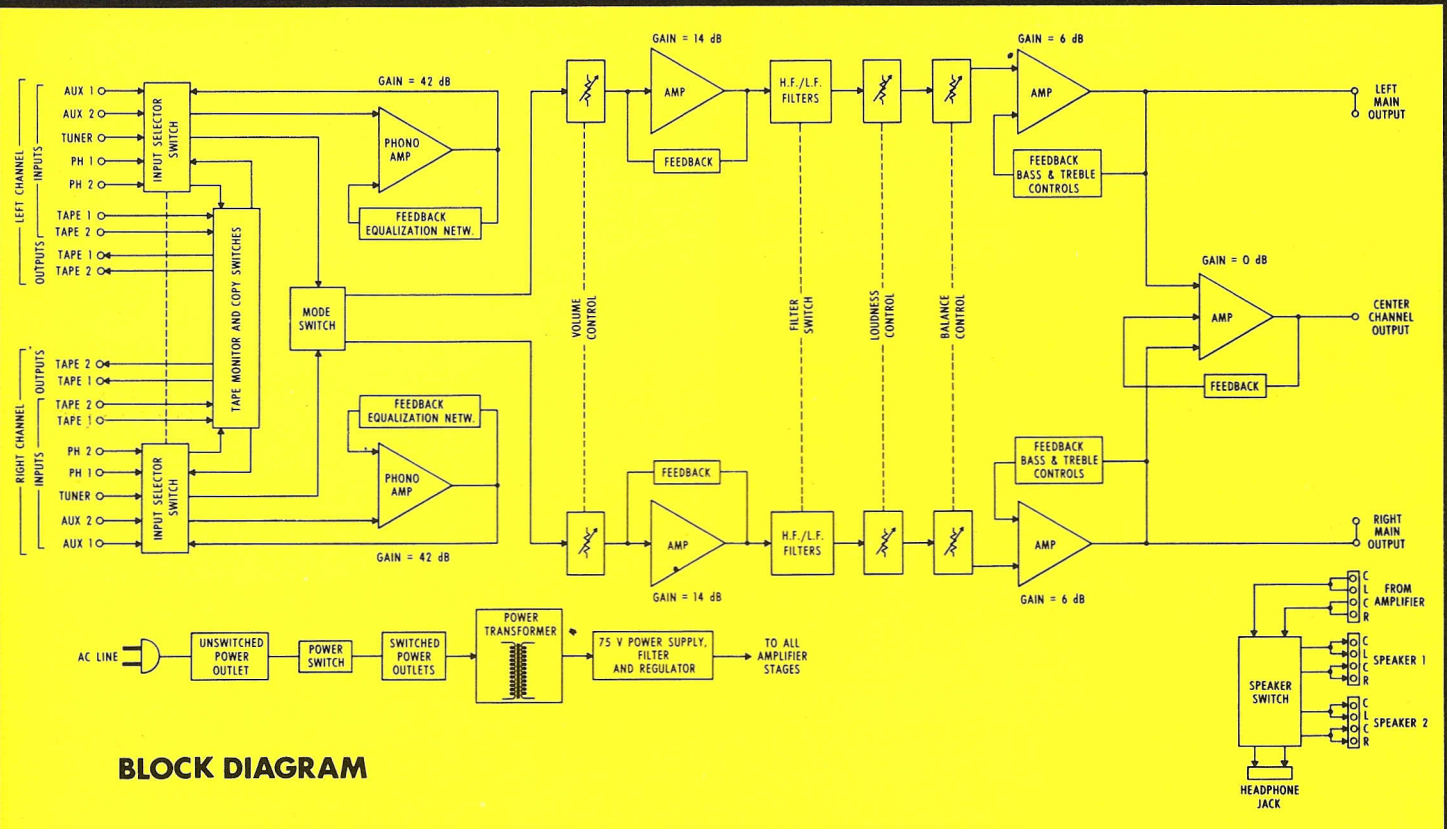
LEFT CHANNEL
INPUTS
AUX 1
AUX 2
TUNER
PH 1
PH 2
TAPE 1
TAPE 2
OUTPUTS
TAPE 1
TAPE 2

INPUT SELECTOR SWITCH

GAIN = 42 dB

PHONO AMP

FEEDBACK EQUALIZATION NETW.

TAPE MONITOR AND COPY SWITCHES

MODE SWITCH

GAIN = 14 dB

AMP

FEEDBACK

H.F./L.F. FILTERS

GAIN = 6 dB

AMP

FEEDBACK BASS & TREBLE CONTROLS

LEFT MAIN OUTPUT

VOLUME CONTROL

FILTER SWITCH

LOUDNESS CONTROL

BALANCE CONTROL

GAIN = 0 dB

AMP

FEEDBACK

CENTER CHANNEL OUTPUT

RIGHT CHANNEL
OUTPUTS
TAPE 2
TAPE 1
INPUTS
TAPE 2
TAPE 1
PH 2
PH 1
TUNER
AUX 2
AUX 1

FEEDBACK EQUALIZATION NETW.

PHONO AMP

INPUT SELECTOR SWITCH

GAIN = 42 dB

FEEDBACK

AMP

GAIN = 14 dB

H.F./L.F. FILTERS

FEEDBACK BASS & TREBLE CONTROLS

AMP

GAIN = 6 dB

RIGHT MAIN OUTPUT

AC LINE

UNSWITCHED POWER OUTLET

POWER SWITCH

SWITCHED POWER OUTLETS

POWER TRANSFORMER

75 V POWER SUPPLY, FILTER AND REGULATOR

TO ALL AMPLIFIER STAGES

C
L
C
R
FROM AMPLIFIER

SPEAKER SWITCH

C
L
C
R
SPEAKER 1

C
L
C
R
SPEAKER 2

HEADPHONE JACK

BLOCK DIAGRAM